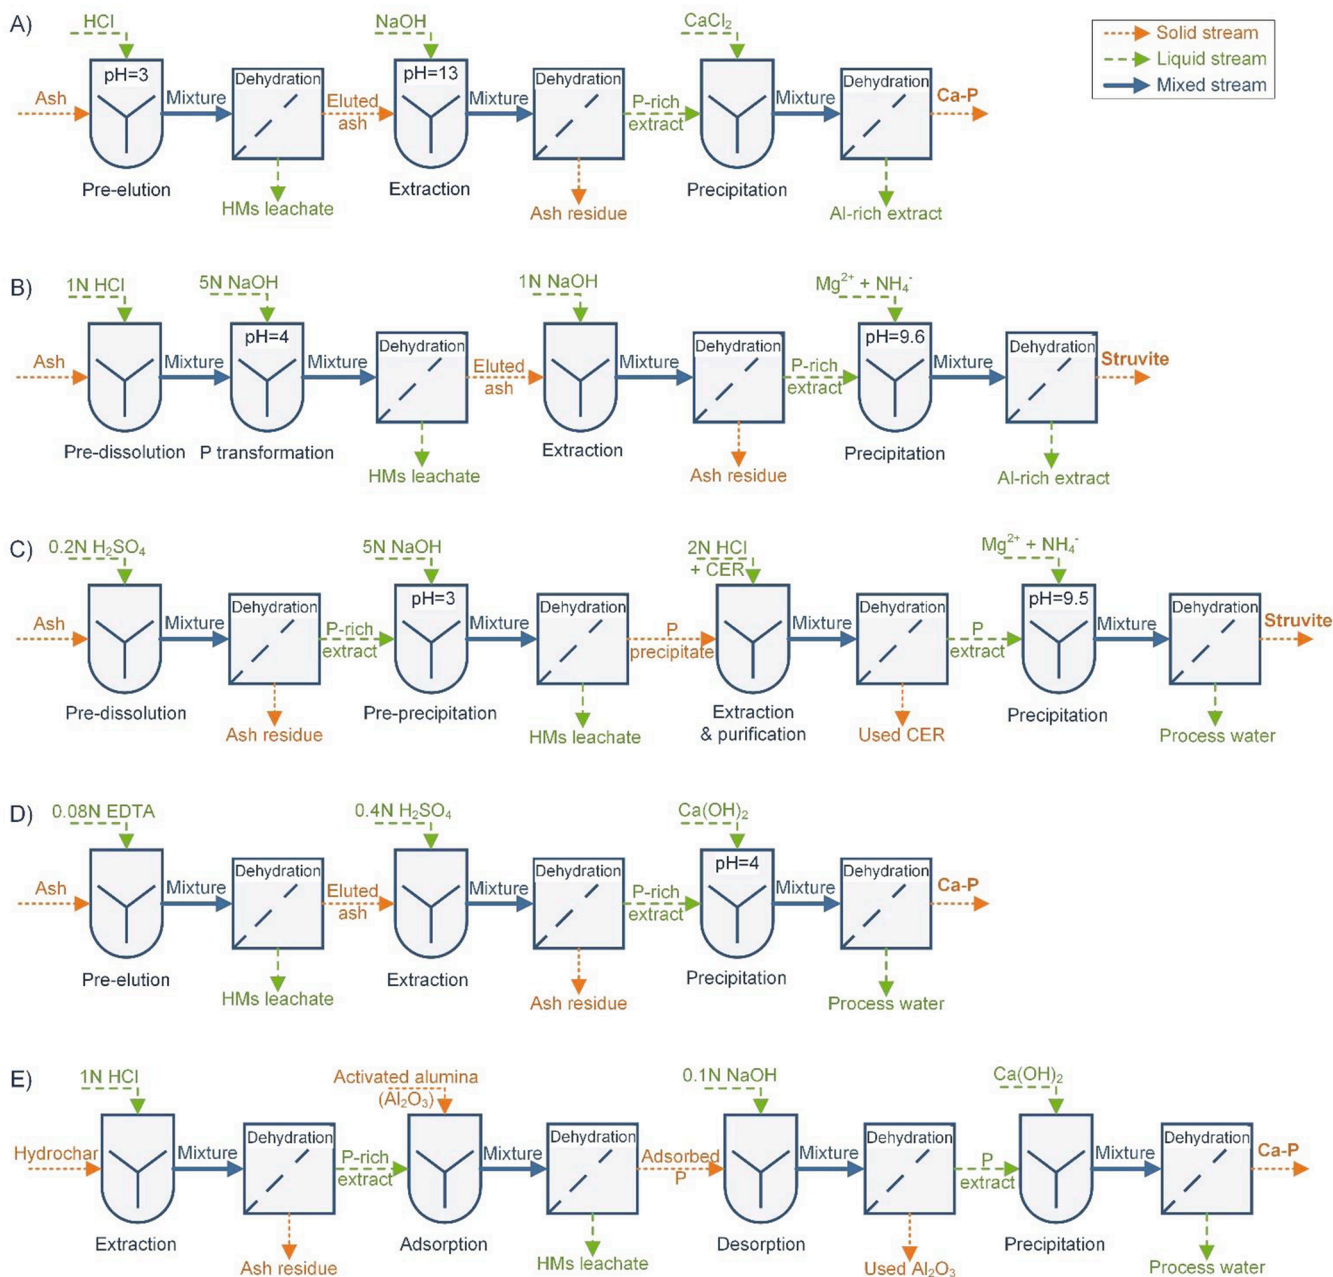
Solid stream
Liquid stream
Mixed stream

A)
HCl
Ash
pH=3
Pre-elution
Mixture
Dehydration
HMs leachate
Eluted ash
NaOH
pH=13
Extraction
Mixture
Dehydration
Ash residue
P-rich extract
$CaCl_2$
Precipitation
Mixture
Dehydration
Al-rich extract
Ca-P

B)
1N HCl
Ash
Pre-dissolution
Mixture
5N NaOH
pH=4
P transformation
Mixture
Dehydration
HMs leachate
Eluted ash
1N NaOH
Extraction
Mixture
Dehydration
Ash residue
P-rich extract
$Mg^{2+}$ + $NH_4^-$
pH=9.6
Precipitation
Mixture
Dehydration
Al-rich extract
Struvite

C)
0.2N $H_2SO_4$
Ash
Pre-dissolution
Mixture
Dehydration
Ash residue
P-rich extract
5N NaOH
pH=3
Pre-precipitation
Mixture
Dehydration
HMs leachate
P precipitate
2N HCl + CER
Extraction & purification
Mixture
Dehydration
Used CER
P extract
$Mg^{2+}$ + $NH_4^-$
pH=9.5
Precipitation
Mixture
Dehydration
Process water
Struvite

D)
0.08N EDTA
Ash
Pre-elution
Mixture
Dehydration
HMs leachate
Eluted ash
0.4N $H_2SO_4$
Extraction
Mixture
Dehydration
Ash residue
P-rich extract
$Ca(OH)_2$
pH=4
Precipitation
Mixture
Dehydration
Process water
Ca-P

E)
1N HCl
Hydrochar
Extraction
Mixture
Dehydration
Ash residue
P-rich extract
Activated alumina ($Al_2O_3$)
Adsorption
Mixture
Dehydration
HMs leachate
Adsorbed P
0.1N NaOH
Desorption
Mixture
Dehydration
Used $Al_2O_3$
P extract
$Ca(OH)_2$
Precipitation
Mixture
Dehydration
Process water
Ca-P